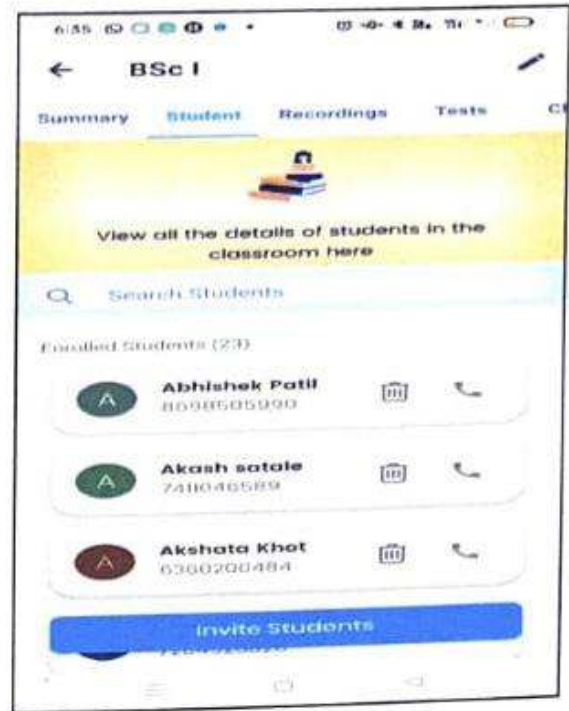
6:35

BSc I

Summary Student Recordings Tests C

View all the details of students in the classroom here

Search Students

Enrolled Students (23)

A Abhishek Patil 8698505990

A Akash satale 7411046589

A Akshata Khot 6360200484

Invite Students